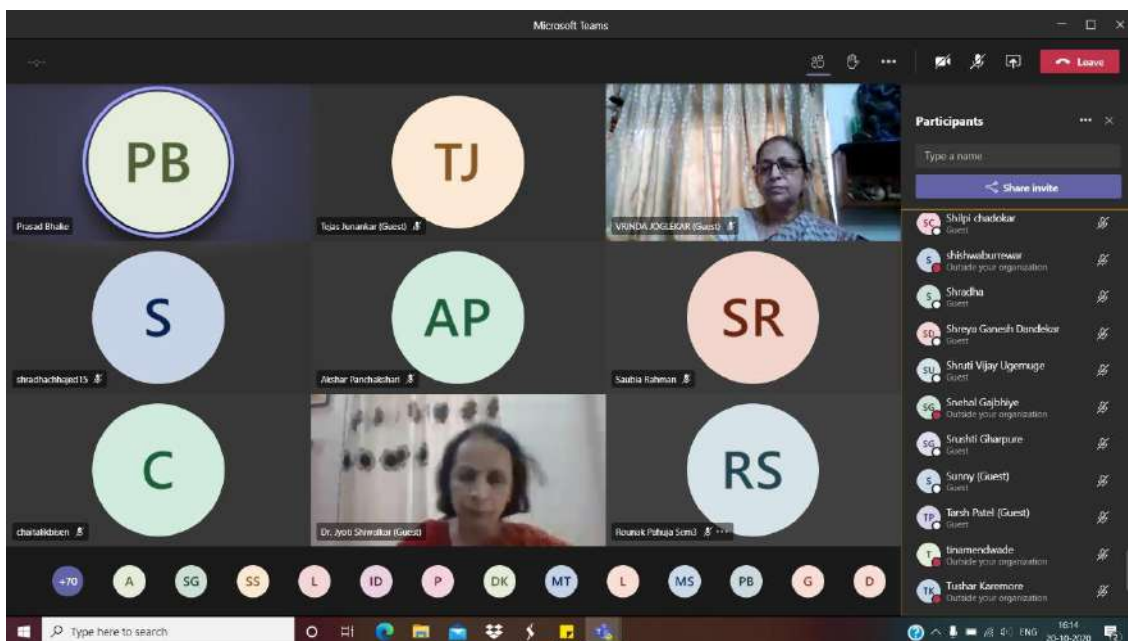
Microsoft Teams

Leave

PB
Prasad Bhake

TJ
Tejas Junankar (Guest)

VRINDA JOGLEKAR (Guest)

S
shradhachhajed15

AP
Akshar Panchakshari

SR
Saubia Rahman

C
chaitalikbisen

Dr. Jyoti Shiwalkar (Guest)

RS
Rounak Pahuja Sem3

Participants

Type a name

Share invite

SC Shilpi chadokar
Guest

S shishwaburrewar
Outside your organization

S Shradha
Guest

SD Shreya Ganesh Dandekar
Guest

SU Shruti Vijay Ugemuge
Guest

SG Snehal Gajbhiye
Outside your organization

SG Srushti Gharpure
Guest

S Sunny (Guest)
Guest

TP Tarsh Patel (Guest)
Guest

T tinamendwade
Outside your organization

TK Tushar Karemore
Outside your organization

+70 A SG SS L ID P DK MT L MS PB G D

Type here to search

ENG 16:14 20-10-2020